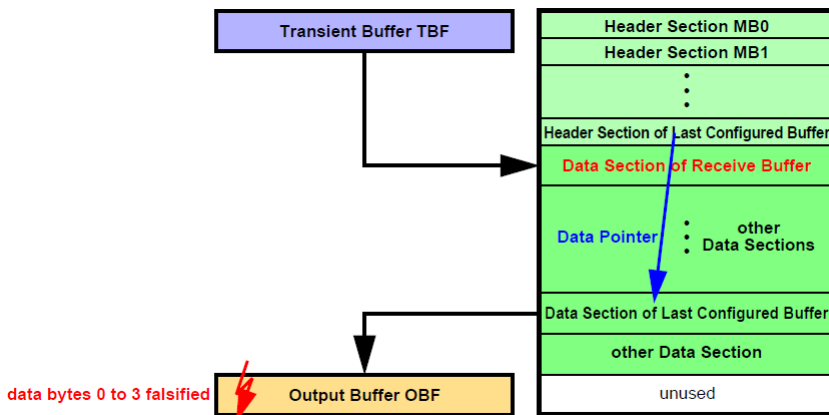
Transient Buffer TBF

Header Section MB0

Header Section MB1

Header Section of Last Configured Buffer

Data Section of Receive Buffer

Data Pointer

other Data Sections

Data Section of Last Configured Buffer

other Data Section

unused

data bytes 0 to 3 falsified

Output Buffer OBF